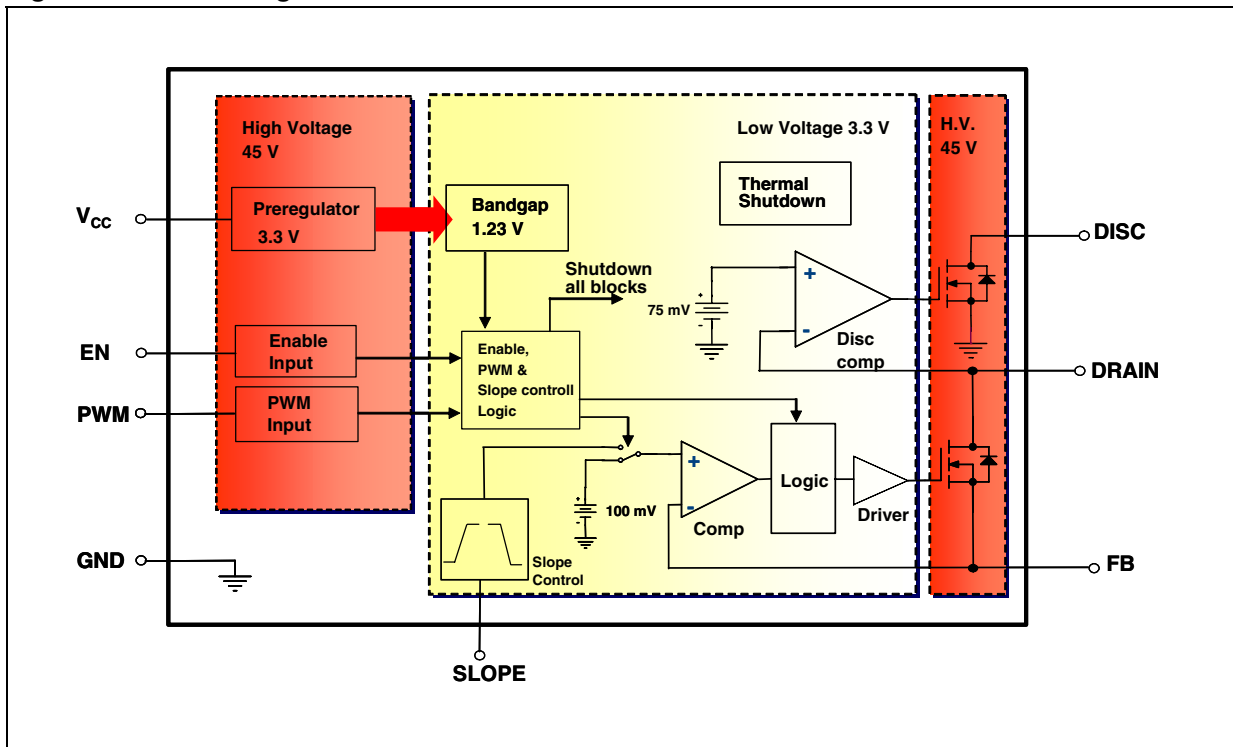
High Voltage 45 V

Low Voltage 3.3 V

H.V. 45 V

$V_{CC}$

Preregulator 3.3 V

Bandgap 1.23 V

Thermal Shutdown

DISC

Shutdown all blocks

75 mV

+

-

Disc comp

EN

Enable Input

Enable, PWM & Slope controll Logic

DRAIN

PWM

PWM Input

+

Logic

100 mV

-

Comp

Driver

GND

Slope Control

FB

SLOPE